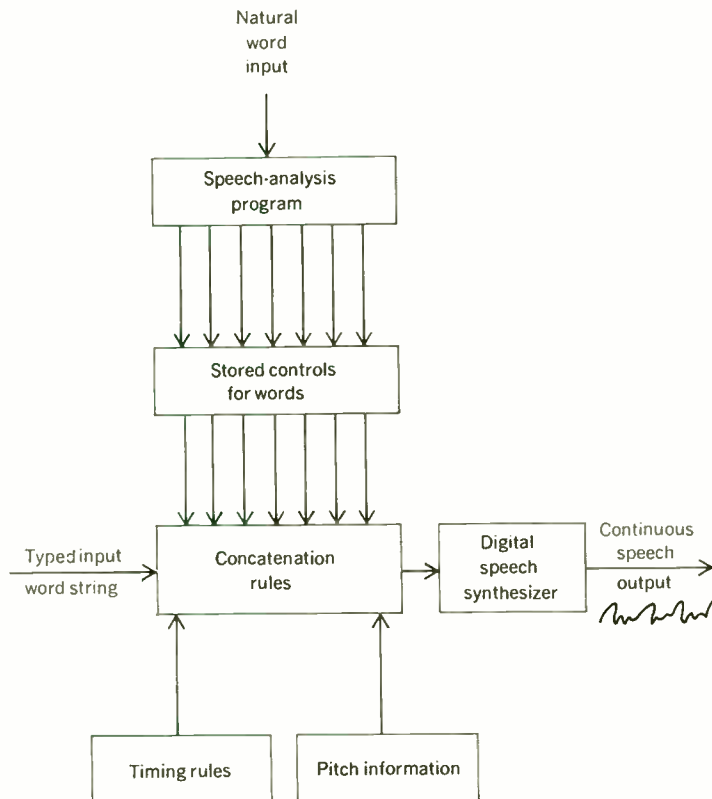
Natural word input

Speech-analysis program

Stored controls for words

Typed input word string

Concatenation rules

Digital speech synthesizer

Continuous speech output

Timing rules

Pitch information